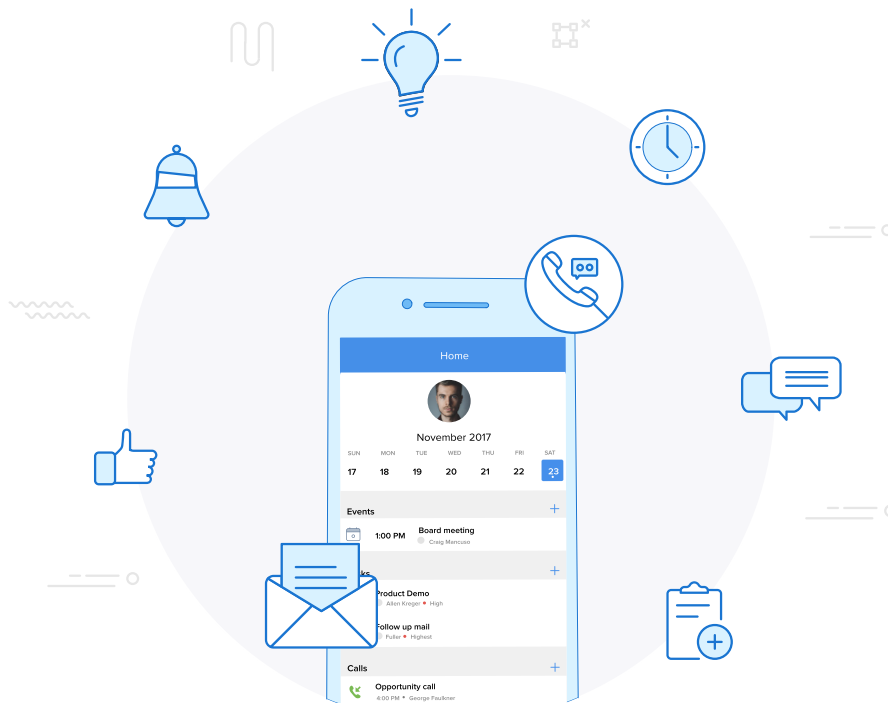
Home

November 2017

| SUN | MON | TUE | WED | THU | FRI | SAT |
|---|---|---|---|---|---|---|
| 17 | 18 | 19 | 20 | 21 | 22 | 23 |

Events +

1:00 PM Board meeting
Craig Mancuso

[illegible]ks +

Product Demo
Alton Kreger • High

Follow up mail
Fuller • Highest

Calls +

Opportunity call
4:00 PM • George Faulkner